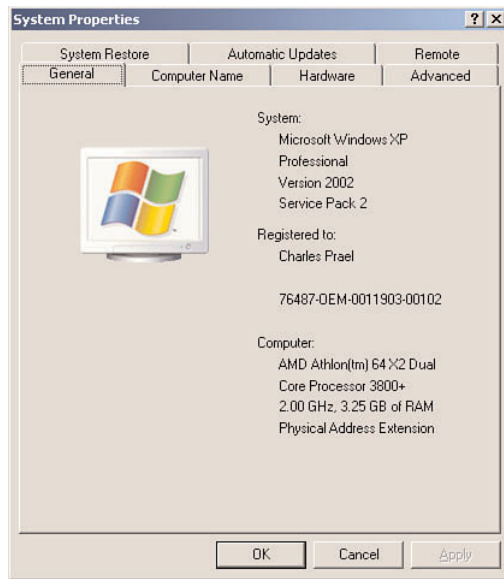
System Properties

? X

System Restore | Automatic Updates | Remote
General | Computer Name | Hardware | Advanced

System:
Microsoft Windows XP
Professional
Version 2002
Service Pack 2

Registered to:
Charles Prael

76487-OEM-0011903-00102

Computer:
AMD Athlon(tm) 64 X2 Dual
Core Processor 3800+
2.00 GHz, 3.25 GB of RAM
Physical Address Extension

OK | Cancel | Apply